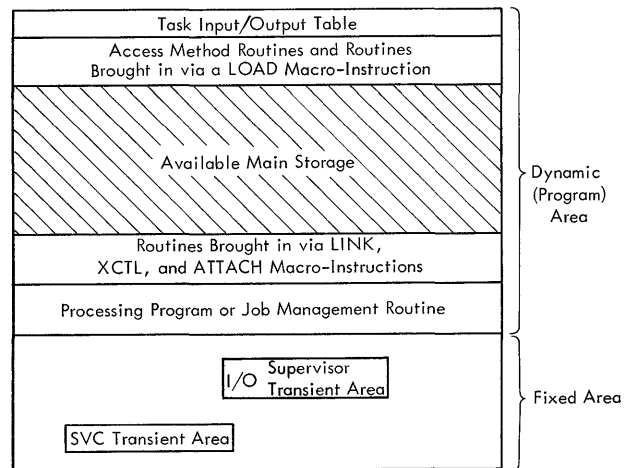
Task Input/Output Table

Access Method Routines and Routines Brought in via a LOAD Macro-Instruction

Available Main Storage

Routines Brought in via LINK, XCTL, and ATTACH Macro-Instructions

Processing Program or Job Management Routine

I/O Supervisor Transient Area

SVC Transient Area

Dynamic (Program) Area

Fixed Area